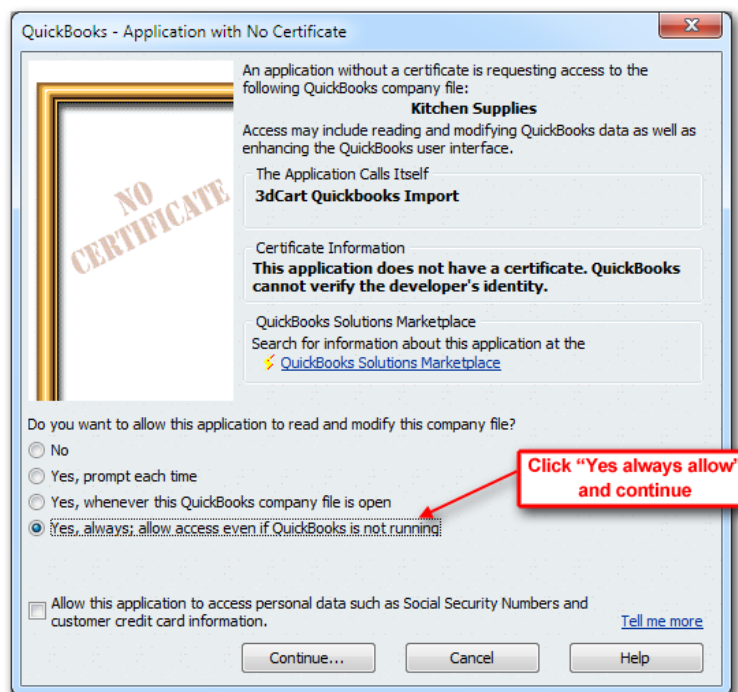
QuickBooks - Application with No Certificate

NO CERTIFICATE

An application without a certificate is requesting access to the following QuickBooks company file:

Kitchen Supplies

Access may include reading and modifying QuickBooks data as well as enhancing the QuickBooks user interface.

The Application Calls Itself

3dCart Quickbooks Import

Certificate Information

This application does not have a certificate. QuickBooks cannot verify the developer's identity.

QuickBooks Solutions Marketplace

Search for information about this application at the

QuickBooks Solutions Marketplace

Do you want to allow this application to read and modify this company file?

No

Yes, prompt each time

Yes, whenever this QuickBooks company file is open

Yes, always; allow access even if QuickBooks is not running

Click “Yes always allow” and continue

Allow this application to access personal data such as Social Security Numbers and customer credit card information.

Tell me more

Continue...

Cancel

Help